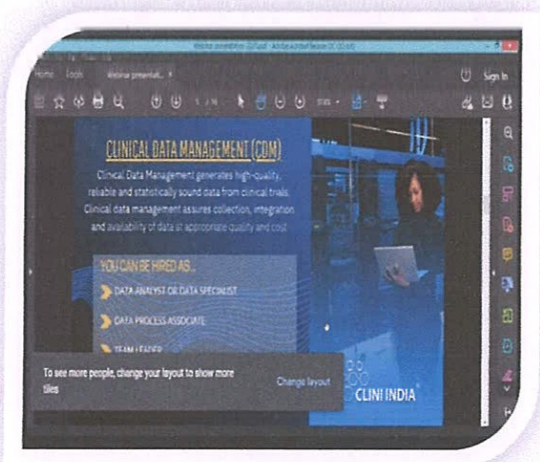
Home Tools Webinar presentati... ×

Sign In

Clinical Data Management (CDM)

Clinical Data Management generates high-quality, reliable and statistically sound data from clinical trials. Clinical data management assures collection, integration and availability of data at appropriate quality and cost

YOU CAN BE HIRED AS...

DATA ANALYST OR DATA SPECIALIST

DATA PROCESS ASSOCIATE

TEAM LEADER

To see more people, change your layout to show more tiles

Change layout

CLINI INDIA